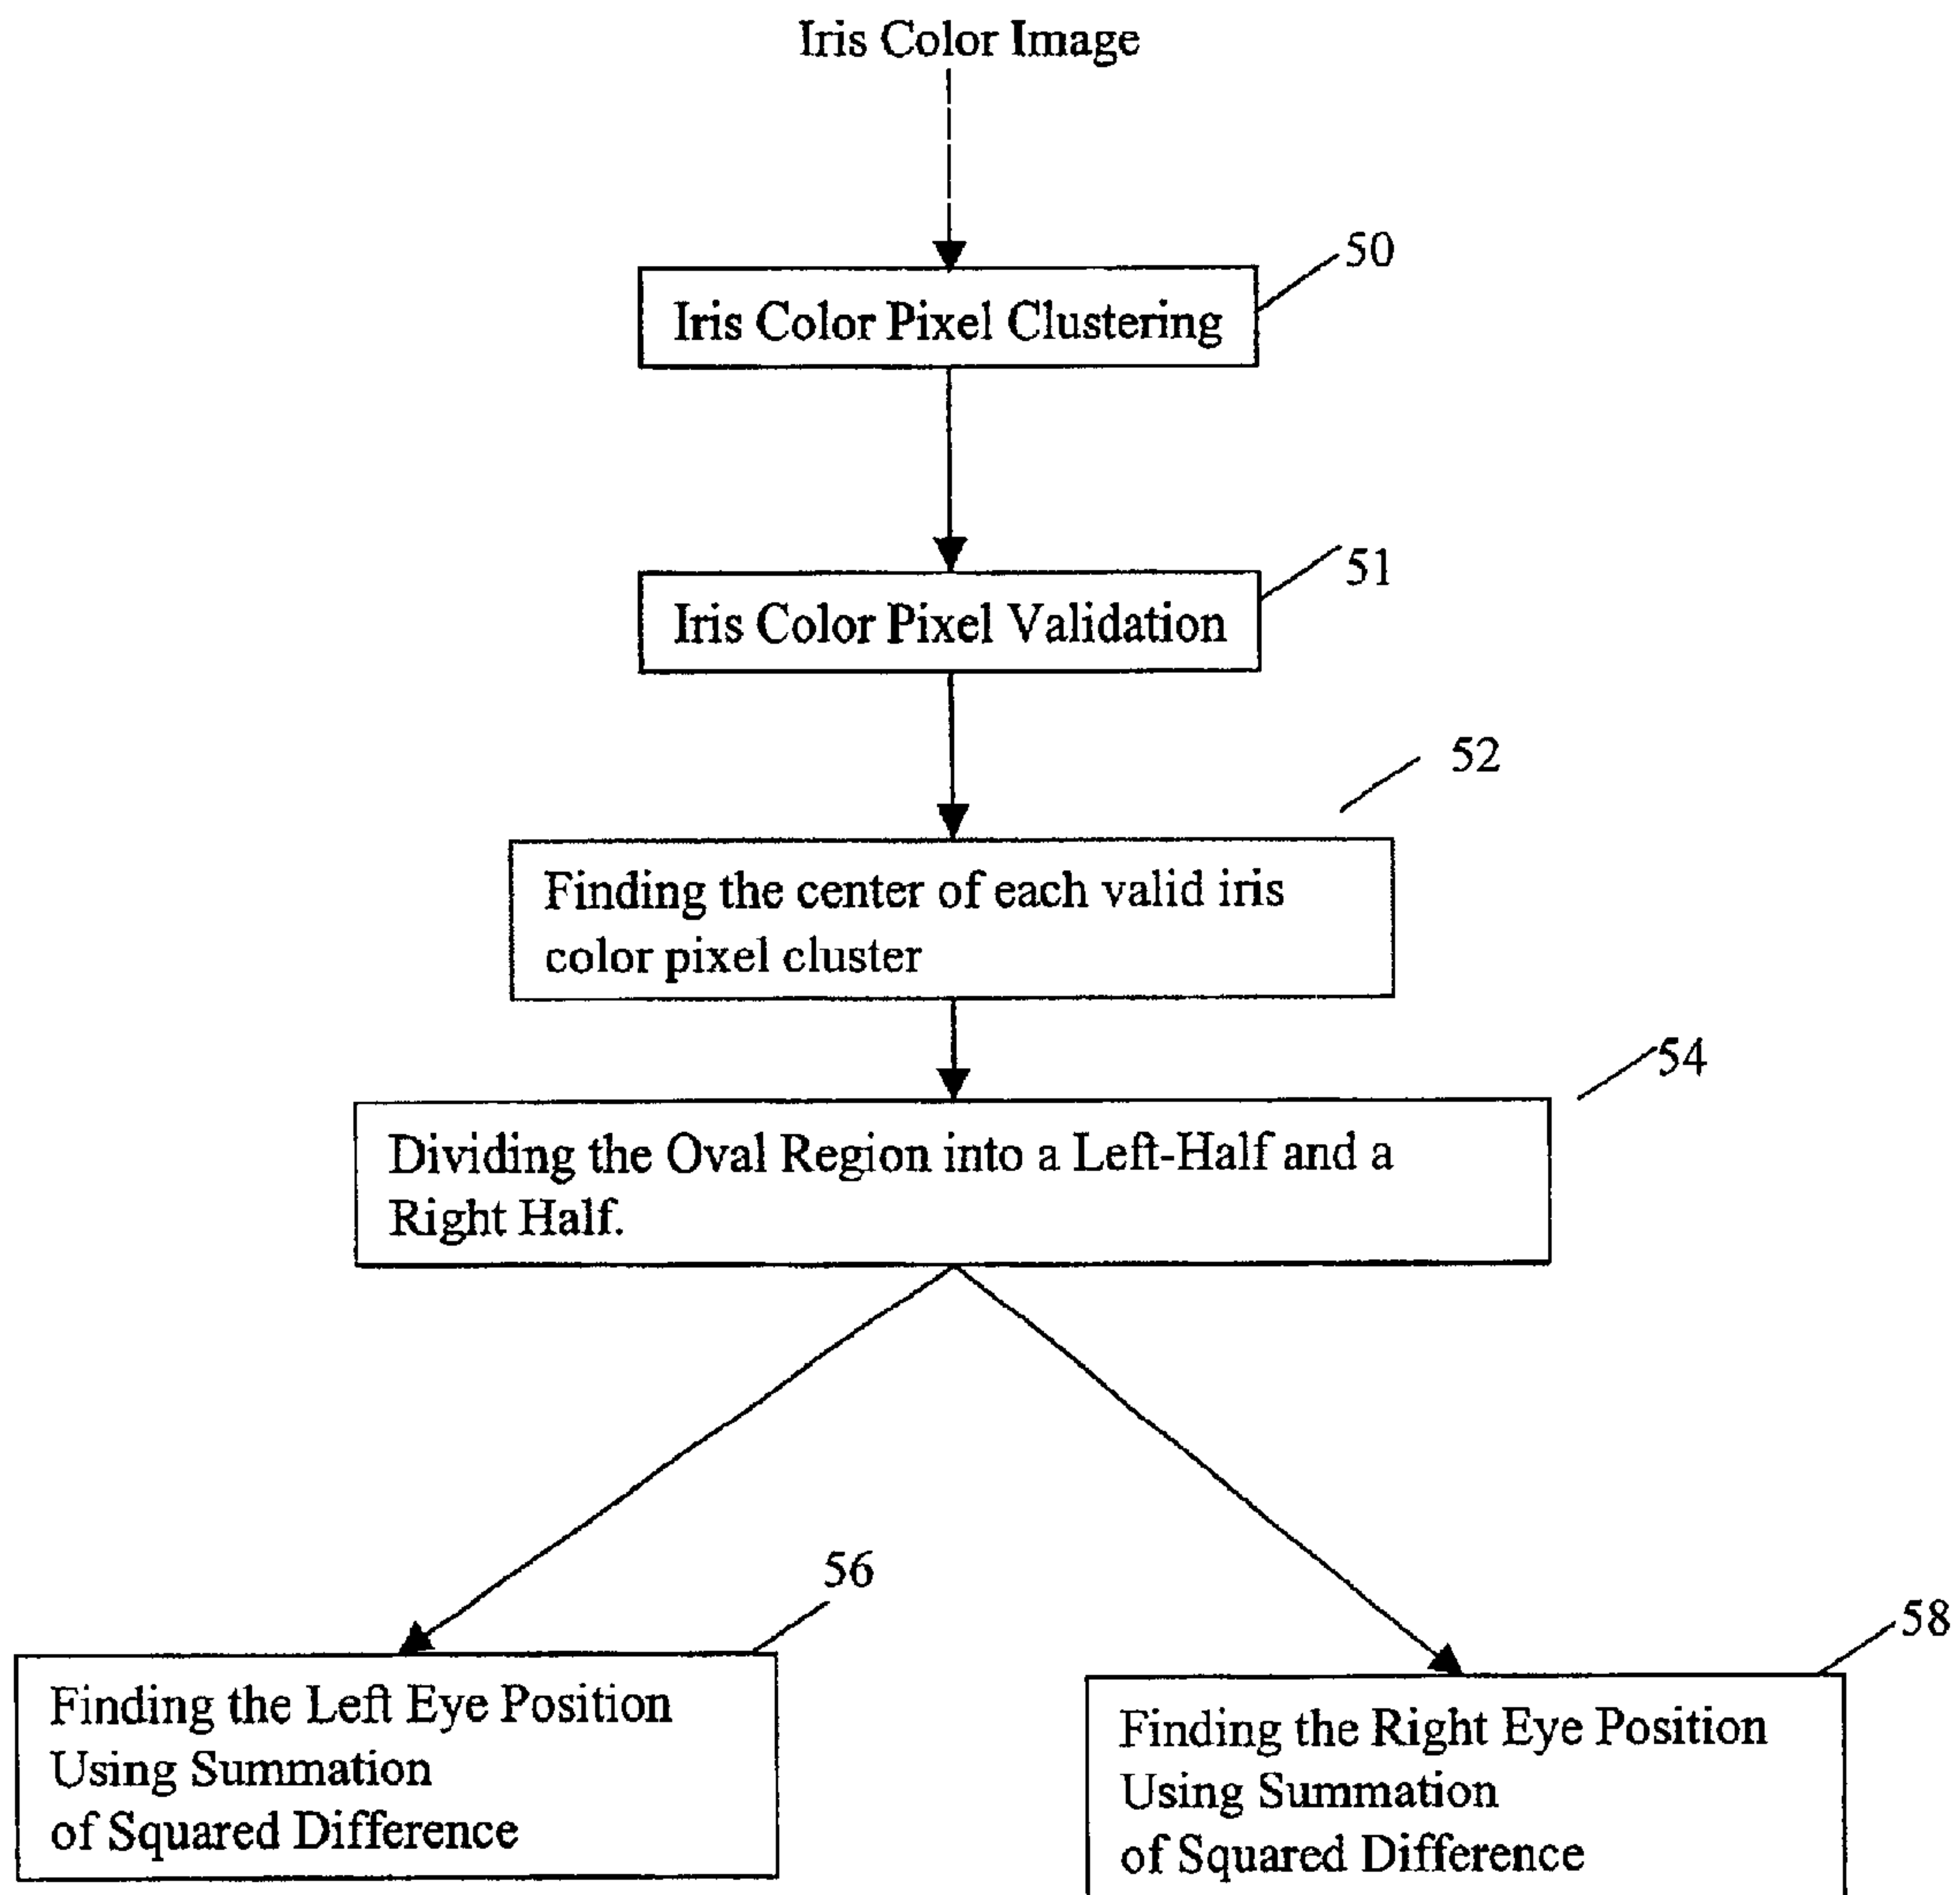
Iris Color Image

50

Iris Color Pixel Clustering

51

Iris Color Pixel Validation

52

Finding the center of each valid iris color pixel cluster

54

Dividing the Oval Region into a Left-Half and a Right Half.

56

Finding the Left Eye Position Using Summation of Squared Difference

58

Finding the Right Eye Position Using Summation of Squared Difference